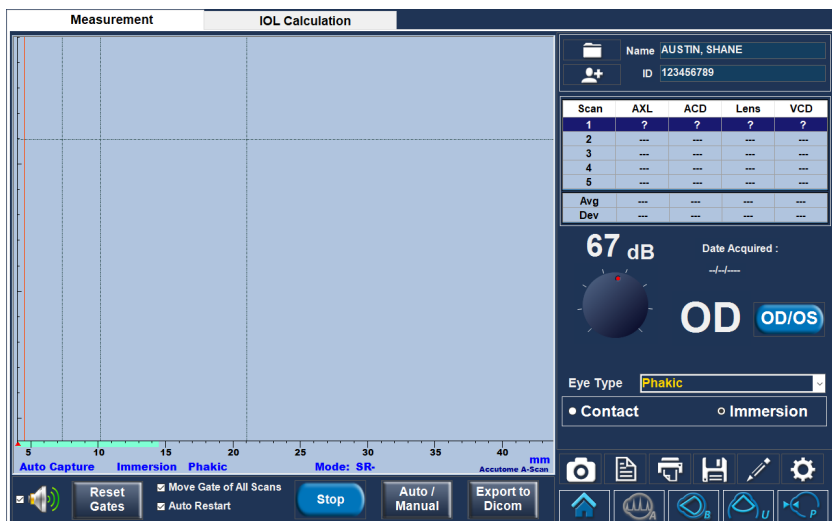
Measurement | IOL Calculation

5 10 15 20 25 30 35 40 mm

Auto Capture Immersion Phakic Mode: SR- Accutome A-Scan

Reset Gates

Move Gate of All Scans

Auto Restart

Stop

Auto / Manual

Export to Dicom

Name AUSTIN, SHANE

ID 123456789

| Scan | AXL | ACD | Lens | VCD |
|---|---|---|---|---|
| 1 | ? | ? | ? | ? |
| 2 | --- | --- | --- | --- |
| 3 | --- | --- | --- | --- |
| 4 | --- | --- | --- | --- |
| 5 | --- | --- | --- | --- |
| Avg | --- | --- | --- | --- |
| Dev | --- | --- | --- | --- |

67 dB

Date Acquired :

--/--/----

OD

OD/OS

Eye Type Phakic

Contact

Immersion